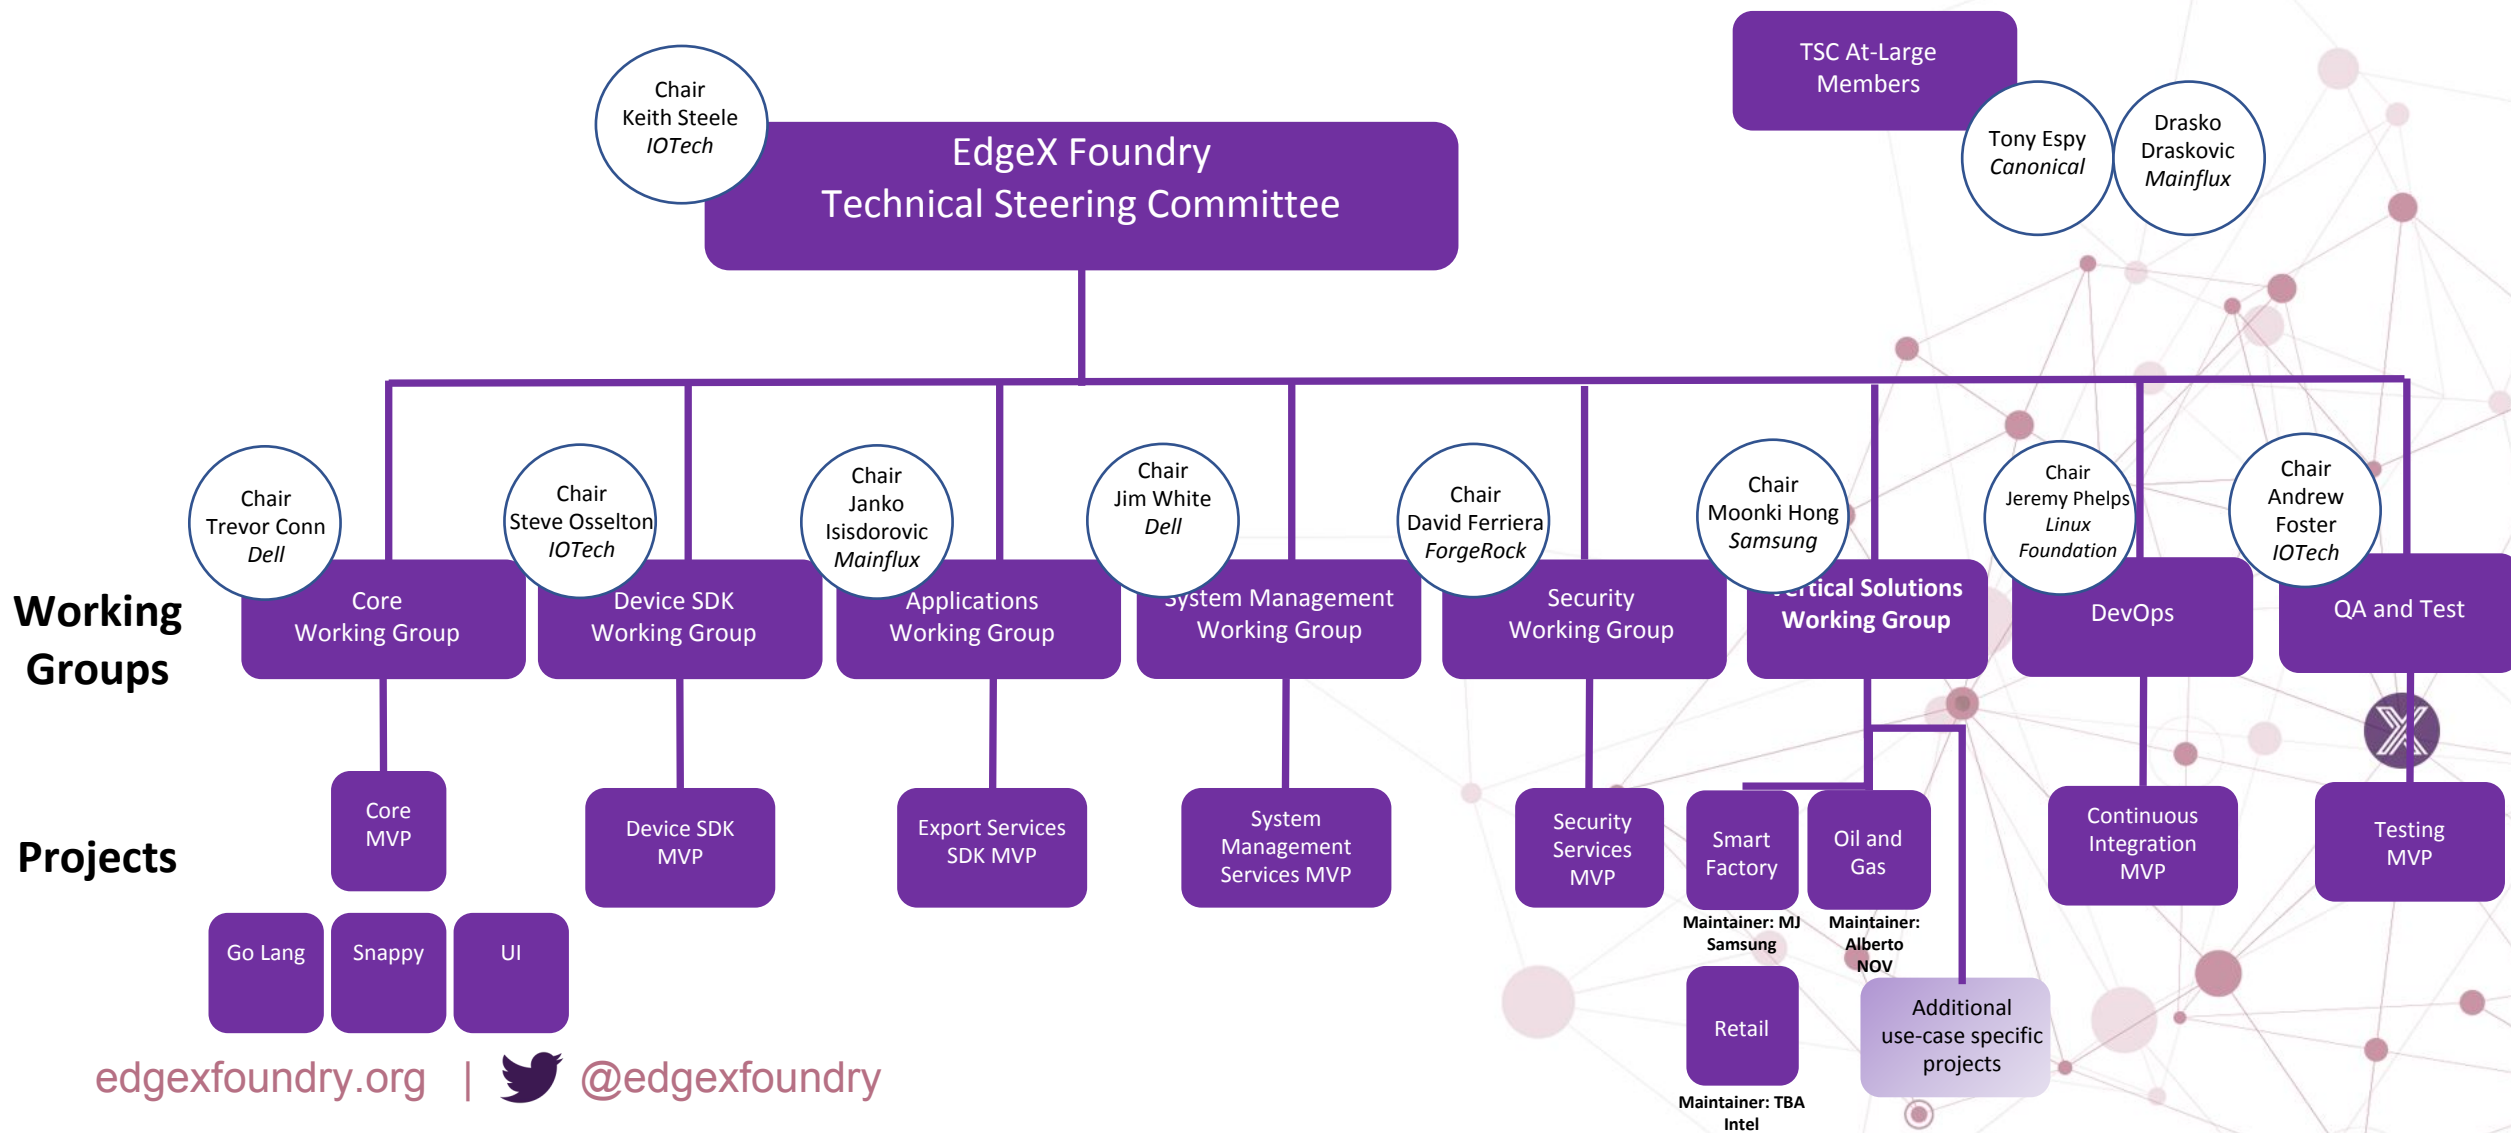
TSC At-Large Members

Tony Espy
Canonical

Drasko Draskovic
Mainflux

Chair
Keith Steele
IOTech

EdgeX Foundry
Technical Steering Committee

Working Groups

Chair
Trevor Conn
Dell

Core Working Group

Chair
Steve Osselton
IOTech

Device SDK Working Group

Chair
Janko Isisdorovic
Mainflux

Applications Working Group

Chair
Jim White
Dell

System Management Working Group

Chair
David Ferriera
ForgeRock

Security Working Group

Chair
Moonki Hong
Samsung

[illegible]rtical Solutions Working Group

Chair
Jeremy Phelps
Linux Foundation

DevOps

Chair
Andrew Foster
IOTech

QA and Test

Projects

Core MVP

Go Lang

Snappy

UI

Device SDK MVP

Export Services SDK MVP

System Management Services MVP

Security Services MVP

Smart Factory

Maintainer: MJ Samsung

Oil and Gas

Maintainer: Alberto NOV

Retail

Maintainer: TBA Intel

Additional use-case specific projects

Continuous Integration MVP

Testing MVP

edgexfoundry.org | @edgexfoundry